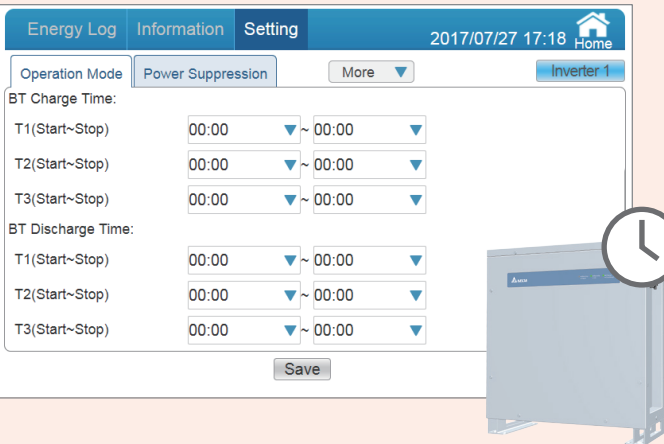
Energy Log | Information | Setting | 2017/07/27 17:18 Home

Operation Mode | Power Suppression | More | Inverter 1

BT Charge Time:

T1(Start~Stop) 00:00 ~ 00:00

T2(Start~Stop) 00:00 ~ 00:00

T3(Start~Stop) 00:00 ~ 00:00

BT Discharge Time:

T1(Start~Stop) 00:00 ~ 00:00

T2(Start~Stop) 00:00 ~ 00:00

T3(Start~Stop) 00:00 ~ 00:00

Save